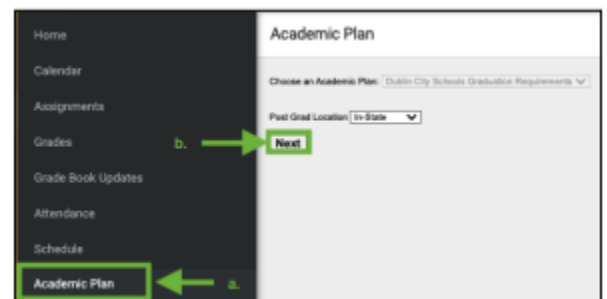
Home
Calendar
Assignments
Grades
Grade Book Updates
Attendance
Schedule
Academic Plan

Academic Plan

Choose an Academic Plan: Dublin City Schools Graduation Requirements

Post Grad Location: In-State

Next

b.

a.